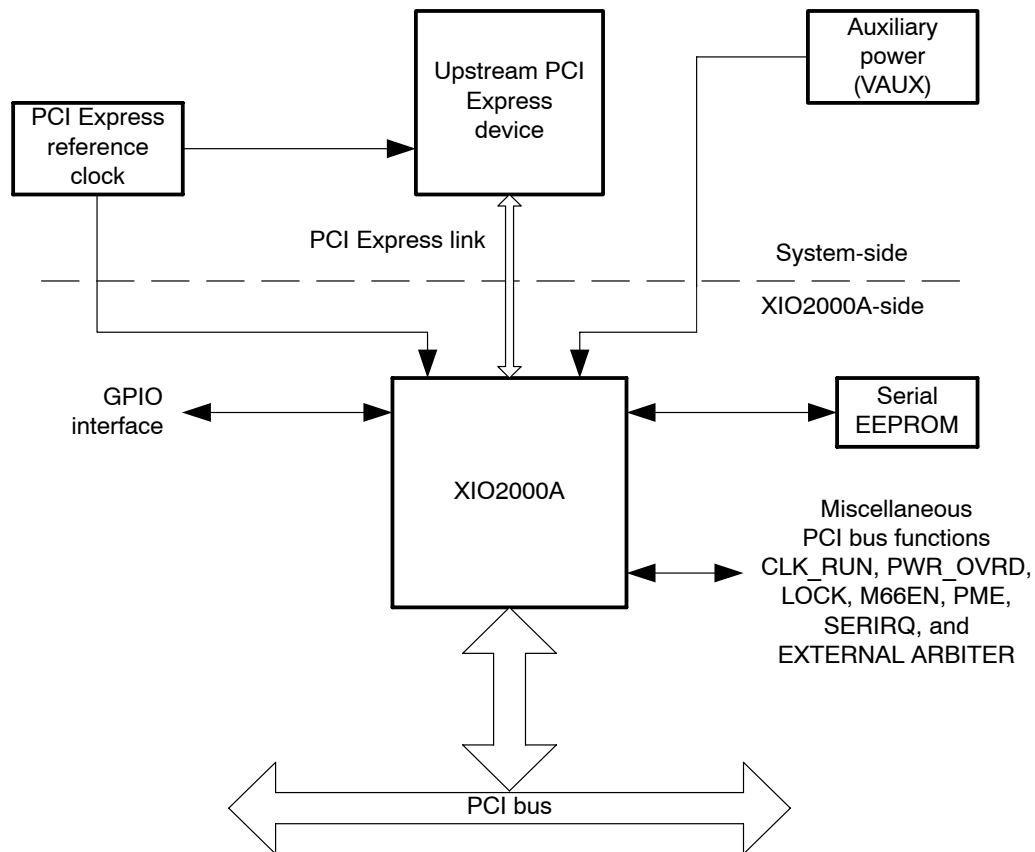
PCI Express reference clock

Upstream PCI Express device

Auxiliary power (VAUX)

PCI Express link

System-side

XIO2000A-side

GPIO interface

XIO2000A

Serial EEPROM

Miscellaneous PCI bus functions CLK_RUN, PWR_OVRD, LOCK, M66EN, PME, SERIRQ, and EXTERNAL ARBITER

PCI bus